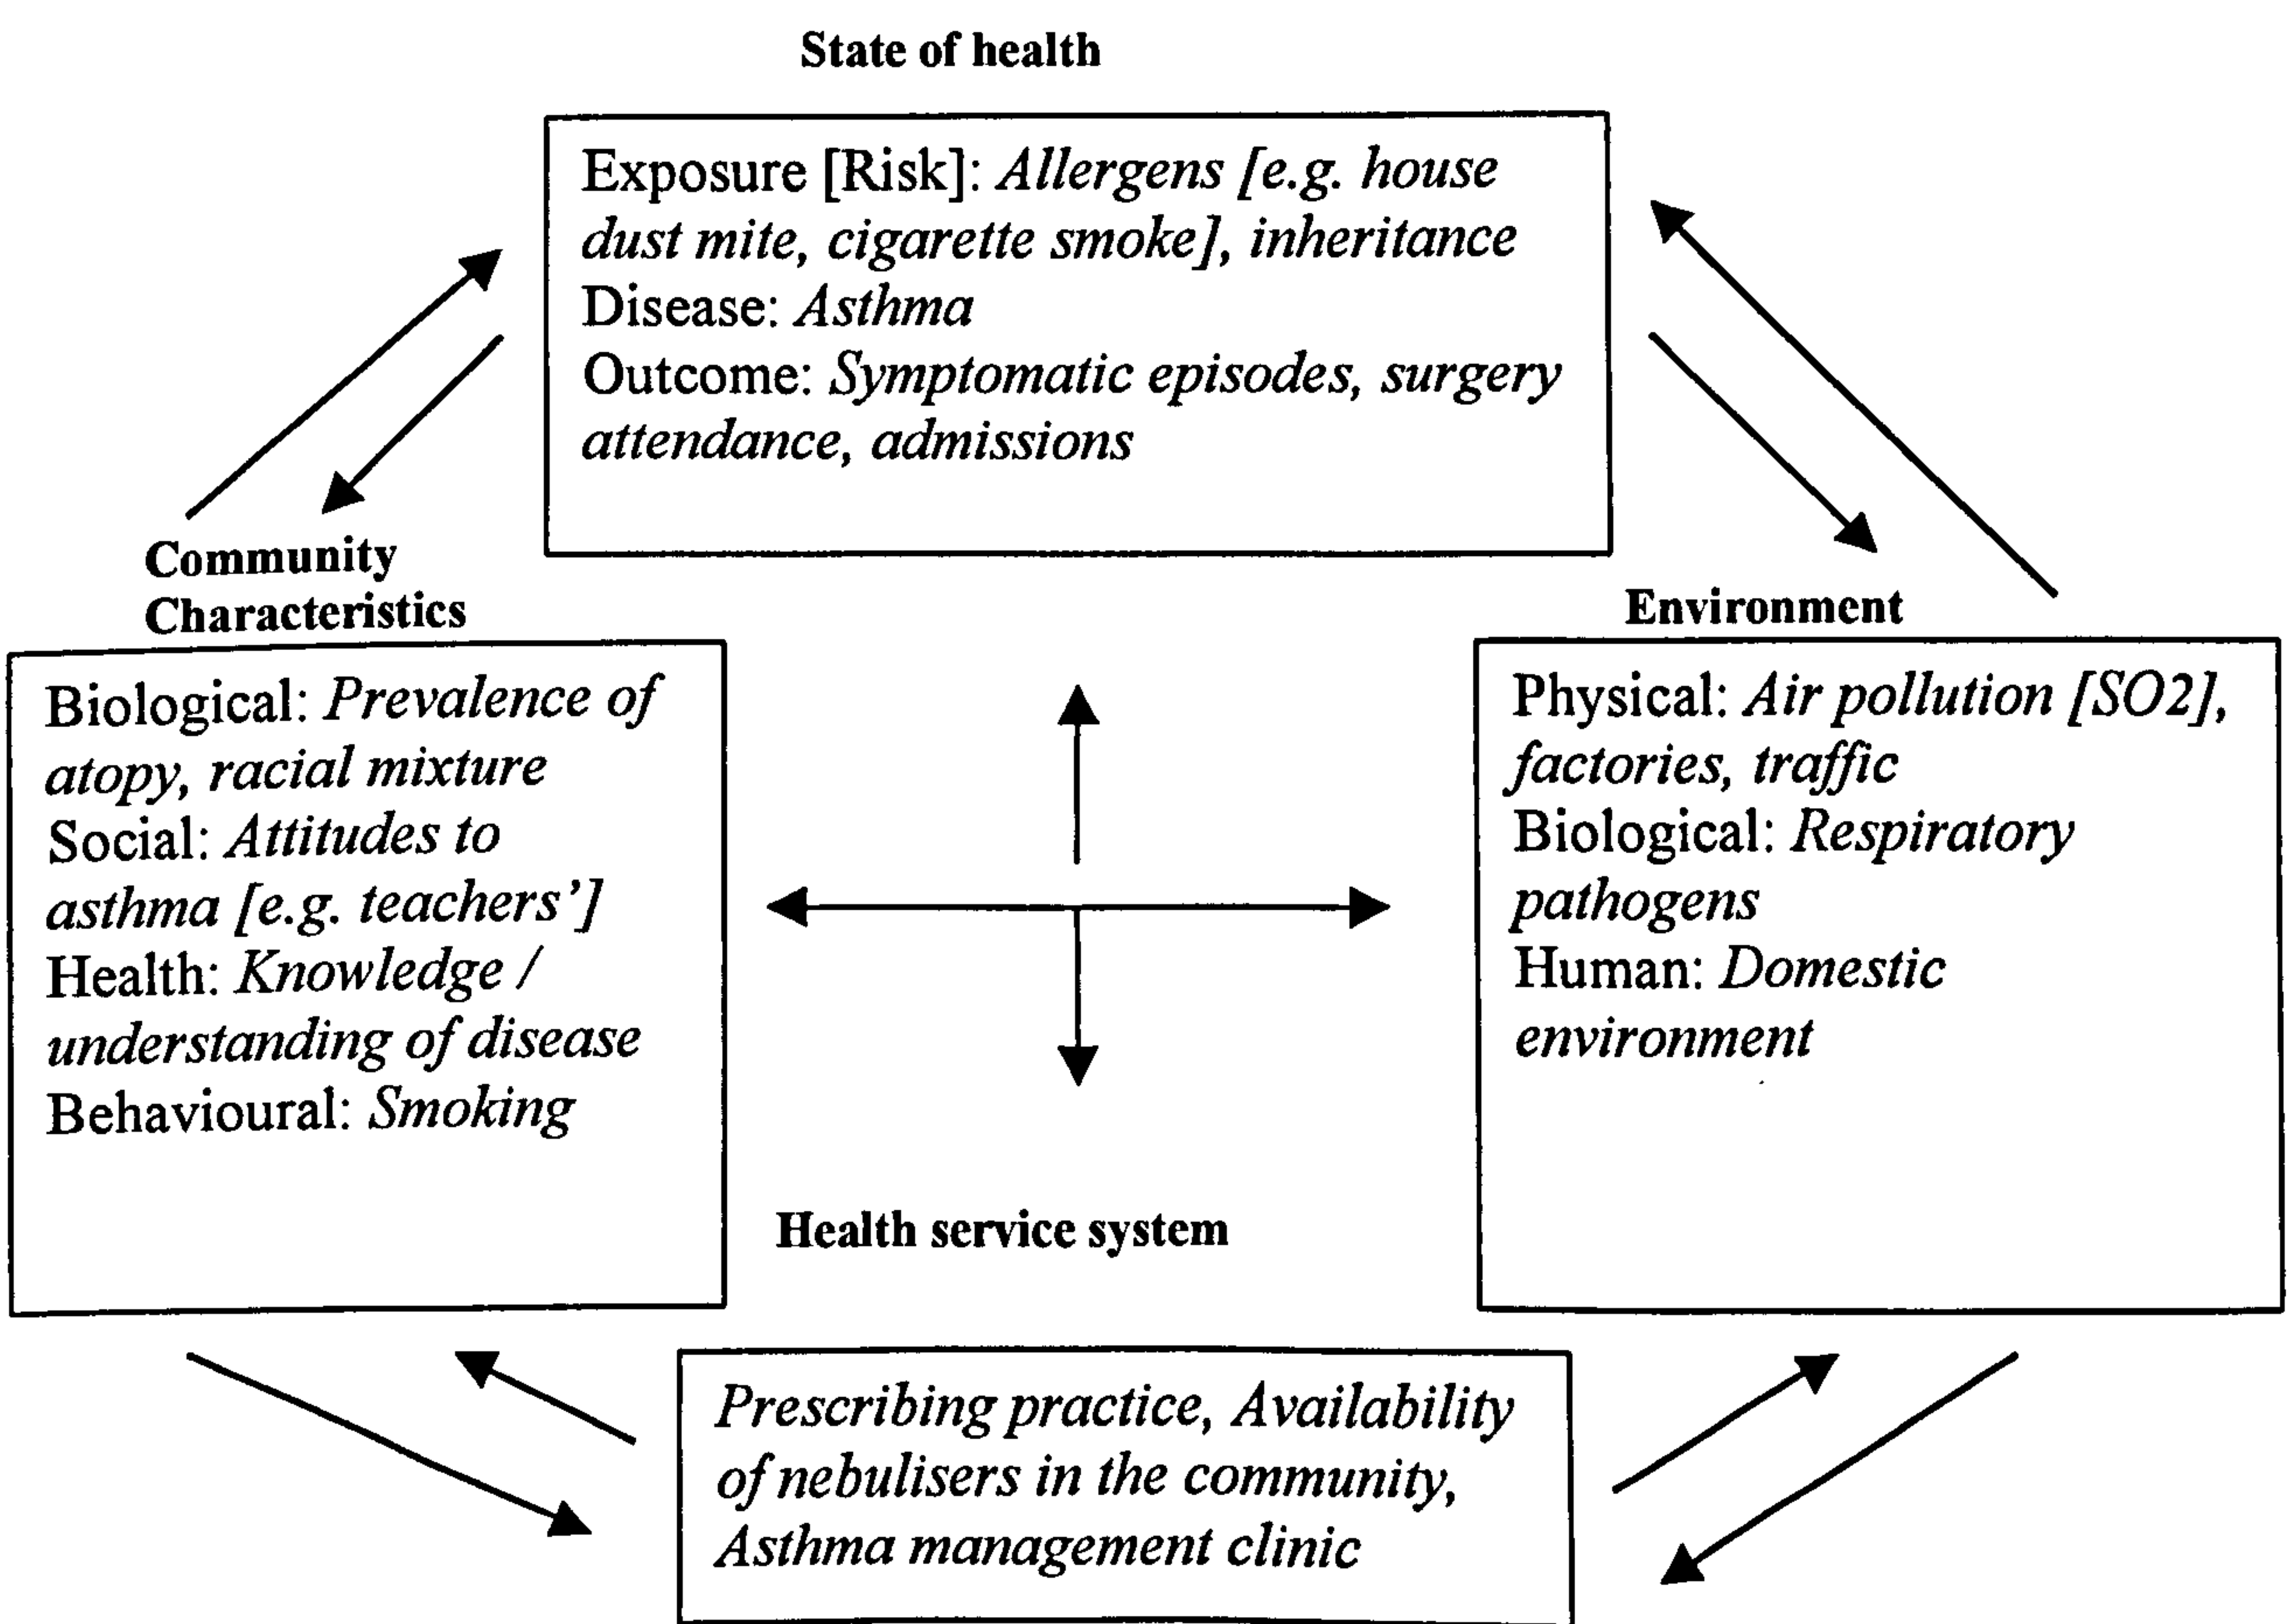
State of health

Exposure [Risk]: *Allergens [e.g. house dust mite, cigarette smoke], inheritance*
Disease: *Asthma*
Outcome: *Symptomatic episodes, surgery attendance, admissions*

Community Characteristics

Biological: *Prevalence of atopy, racial mixture*
Social: *Attitudes to asthma [e.g. teachers']*
Health: *Knowledge / understanding of disease*
Behavioural: *Smoking*

Environment

Physical: *Air pollution [SO2], factories, traffic*
Biological: *Respiratory pathogens*
Human: *Domestic environment*

Health service system

*Prescribing practice, Availability of nebulisers in the community, Asthma management clinic*